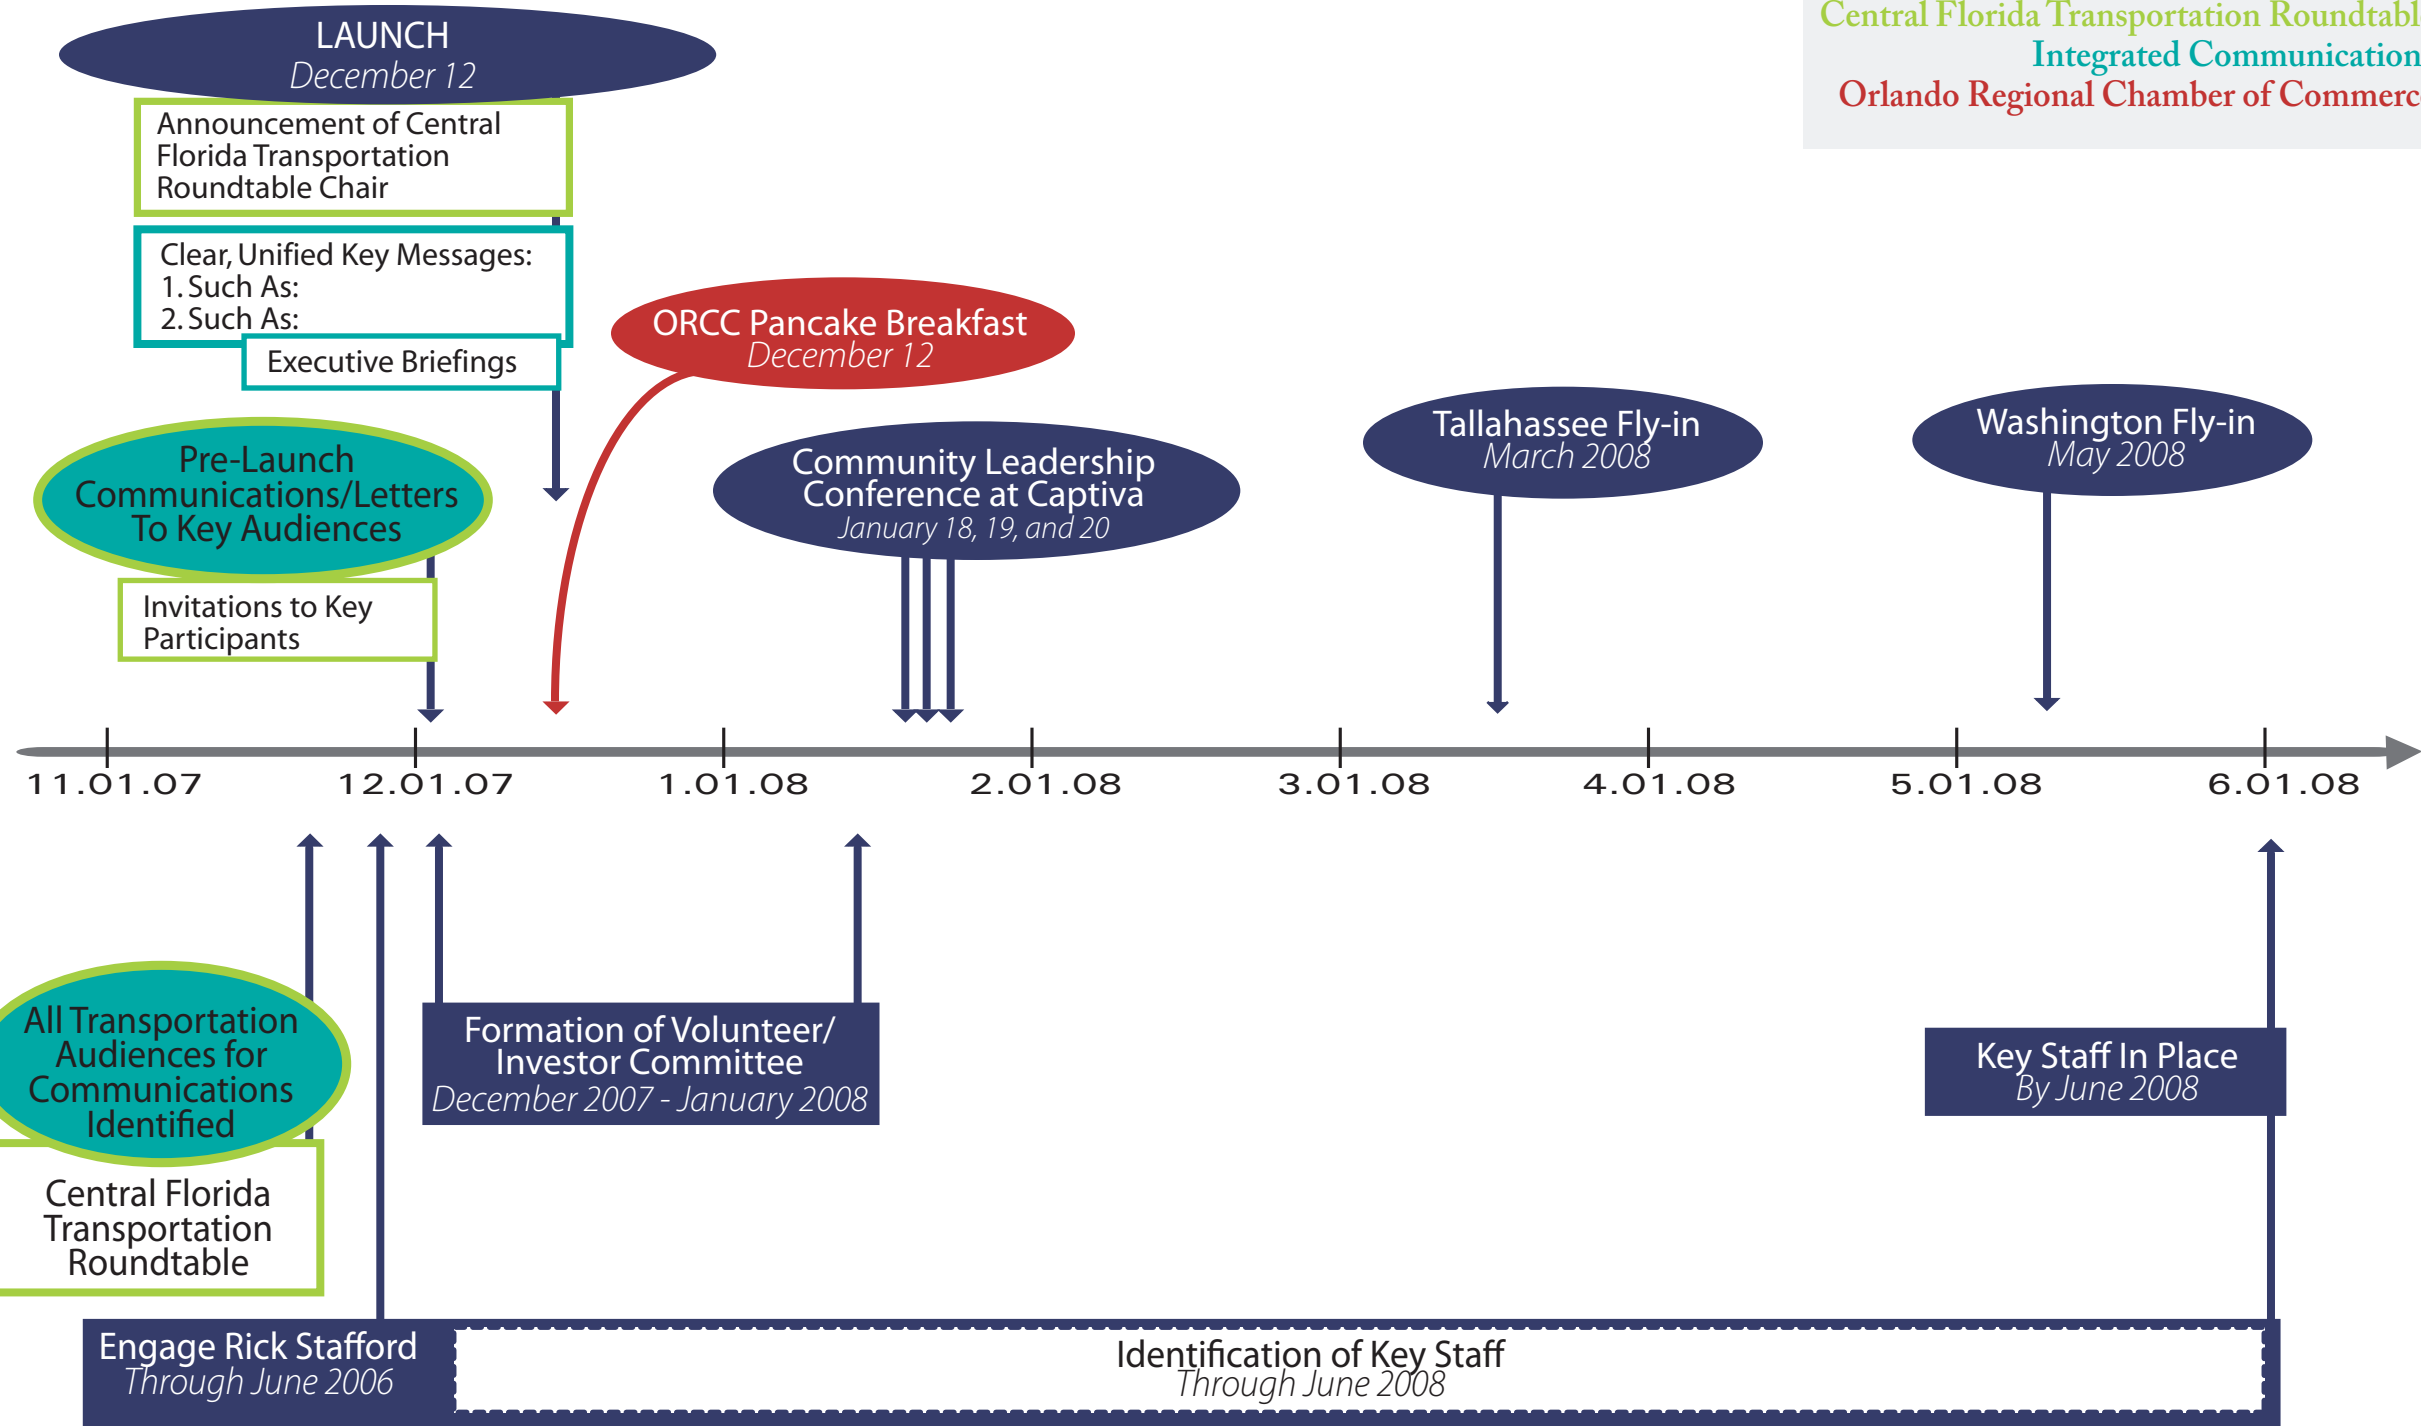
Central Florida Transportation Roundtabl
Integrated Communication
Orlando Regional Chamber of Commerc

LAUNCH
December 12

Announcement of Central Florida Transportation Roundtable Chair

Clear, Unified Key Messages:
1. Such As:
2. Such As:

Executive Briefings

ORCC Pancake Breakfast
December 12

Pre-Launch Communications/Letters To Key Audiences

Invitations to Key Participants

Community Leadership Conference at Captiva
January 18, 19, and 20

Tallahassee Fly-in
March 2008

Washington Fly-in
May 2008

11.01.07
12.01.07
1.01.08
2.01.08
3.01.08
4.01.08
5.01.08
6.01.08

All Transportation Audiences for Communications Identified

Central Florida Transportation Roundtable

Formation of Volunteer/ Investor Committee
December 2007 - January 2008

Key Staff In Place
By June 2008

Engage Rick Stafford
Through June 2006

Identification of Key Staff
Through June 2008